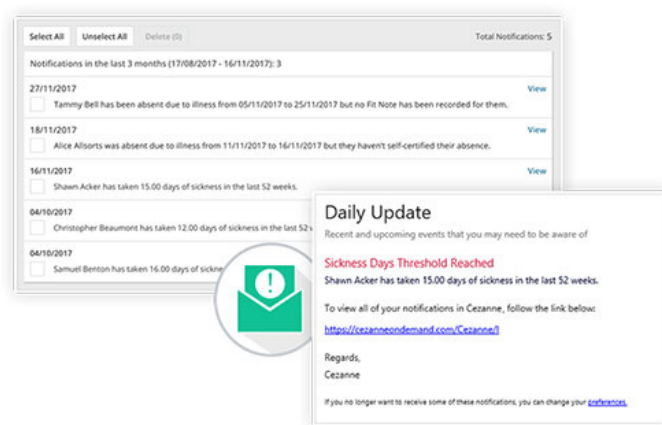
Select All | Unselect All | Delete (0) | Total Notifications: 5

Notifications in the last 3 months (17/08/2017 - 16/11/2017): 3

27/11/2017
Tammy Bell has been absent due to illness from 05/11/2017 to 25/11/2017 but no Fit Note has been recorded for them.
View

18/11/2017
Alice Allsorts was absent due to illness from 11/11/2017 to 16/11/2017 but they haven't self-certified their absence.
View

16/11/2017
Shawn Acker has taken 15.00 days of sickness in the last 52 weeks.
View

04/10/2017
Christopher Beaumont has taken 12.00 days of sickness in the last 52 we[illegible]

04/10/2017
Samuel Benton has taken 16.00 days of sickne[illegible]

Daily Update
Recent and upcoming events that you may need to be aware of

Sickness Days Threshold Reached
Shawn Acker has taken 15.00 days of sickness in the last 52 weeks.

To view all of your notifications in Cezanne, follow the link below:

https://cezanneondemand.com/Cezanne/|

Regards,
Cezanne

If you no longer want to receive some of these notifications, you can change your preferences.